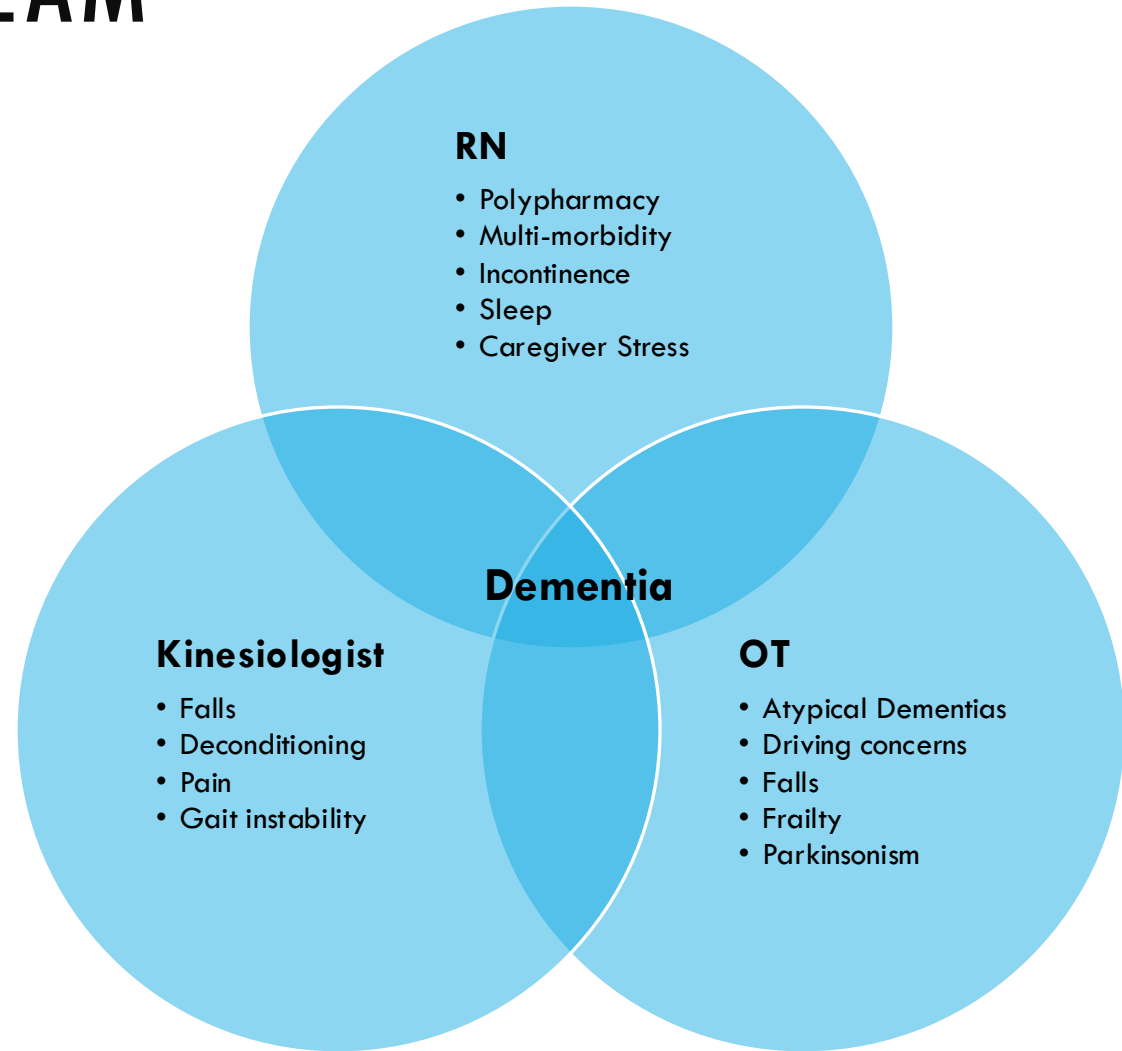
EAM

RN
• Polypharmacy
• Multi-morbidity
• Incontinence
• Sleep
• Caregiver Stress

Dementia

Kinesiologist
• Falls
• Deconditioning
• Pain
• Gait instability

OT
• Atypical Dementias
• Driving concerns
• Falls
• Frailty
• Parkinsonism